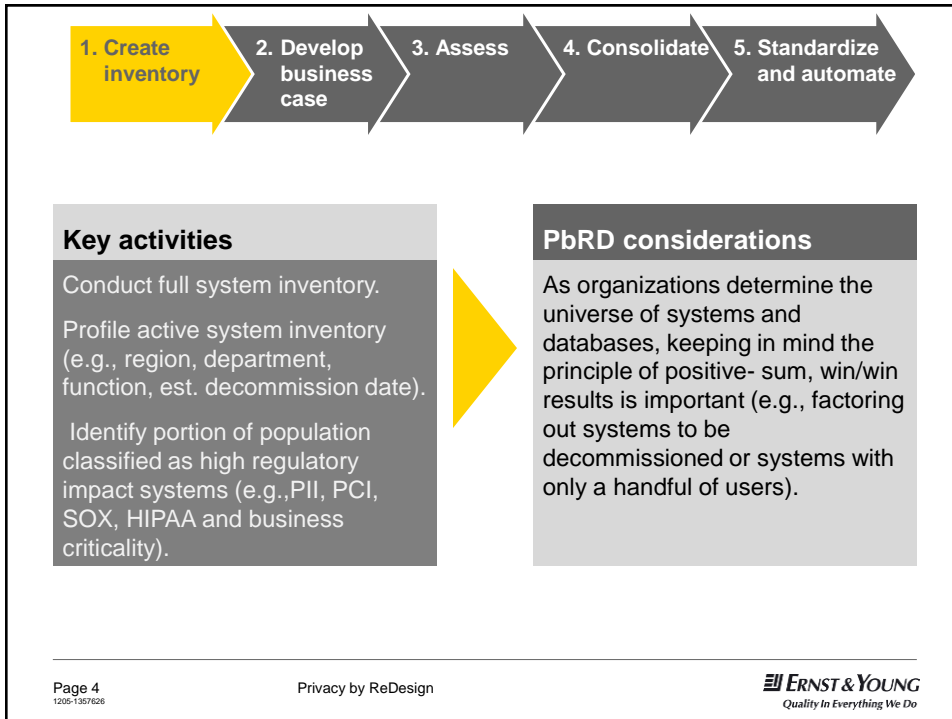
1. Create inventory

2. Develop business case

3. Assess

4. Consolidate

5. Standardize and automate

Key activities

Conduct full system inventory.

Profile active system inventory (e.g., region, department, function, est. decommission date).

Identify portion of population classified as high regulatory impact systems (e.g.,PII, PCI, SOX, HIPAA and business criticality).

PbRD considerations

As organizations determine the universe of systems and databases, keeping in mind the principle of positive- sum, win/win results is important (e.g., factoring out systems to be decommissioned or systems with only a handful of users).

Page 4
1205-1357626

Privacy by ReDesign

ERNST & YOUNG
Quality In Everything We Do